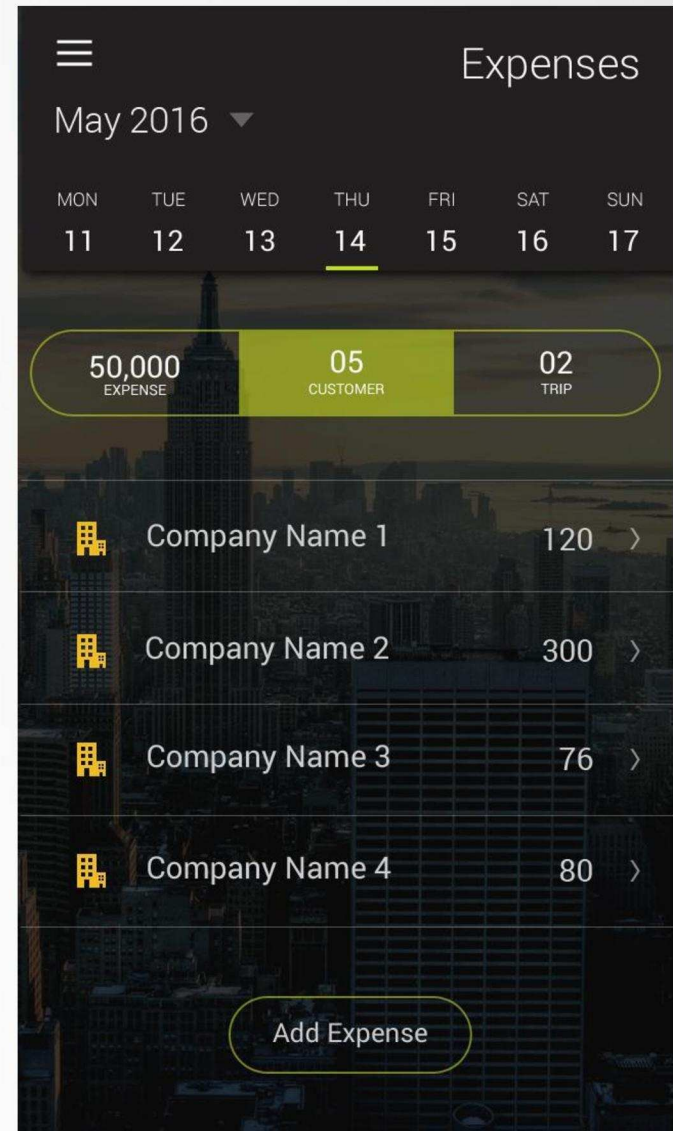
Expenses

May 2016

MON 11
TUE 12
WED 13
THU 14
FRI 15
SAT 16
SUN 17

50,000
EXPENSE

05
CUSTOMER

02
TRIP

Company Name 1 120 ›

Company Name 2 300 ›

Company Name 3 76 ›

Company Name 4 80 ›

Add Expense